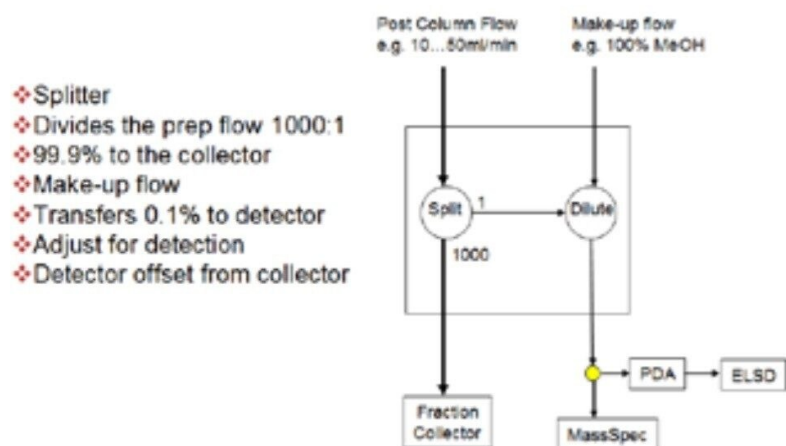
❖Splitter
❖Divides the prep flow 1000:1
❖99.9% to the collector
❖Make-up flow
❖Transfers 0.1% to detector
❖Adjust for detection
❖Detector offset from collector

Post Column Flow
e.g. 10...50ml/min

Make-up flow
e.g. 100% MeOH

Split

1

Dilute

1000

PDA

ELSD

Fraction Collector

MassSpec